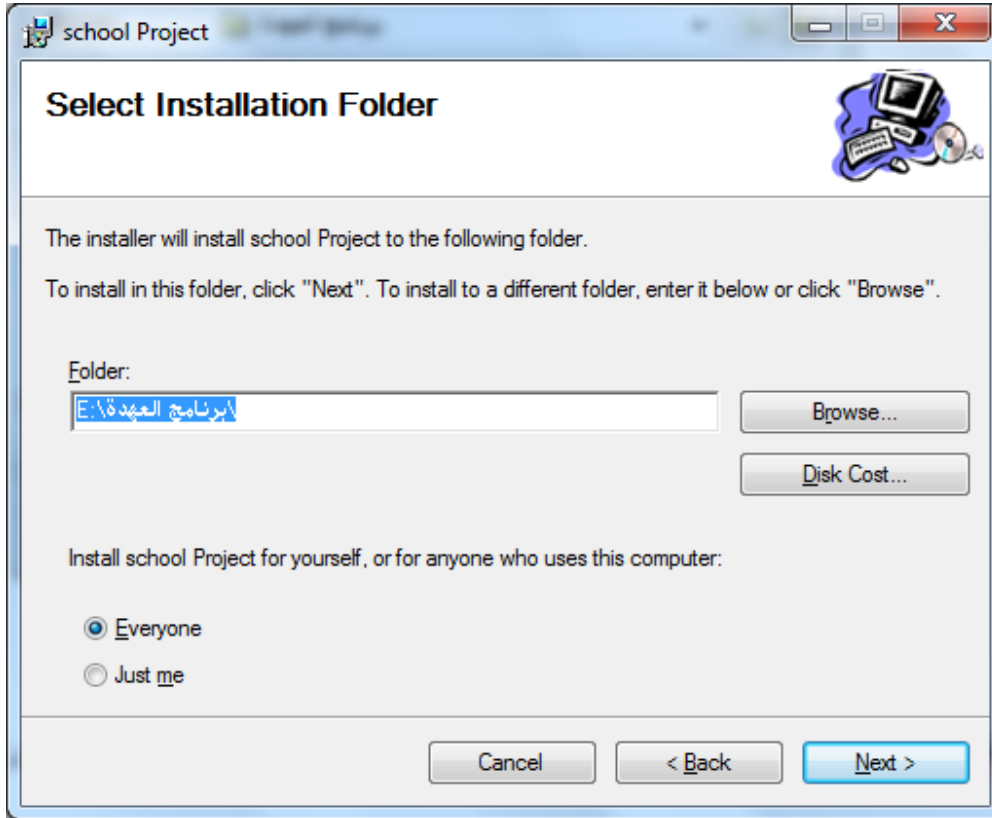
school Project

Select Installation Folder

The installer will install school Project to the following folder.

To install in this folder, click "Next". To install to a different folder, enter it below or click "Browse".

Folder:
E:\برنامج العهدة\

Browse...

Disk Cost...

Install school Project for yourself, or for anyone who uses this computer:

Everyone

Just me

Cancel

< Back

Next >